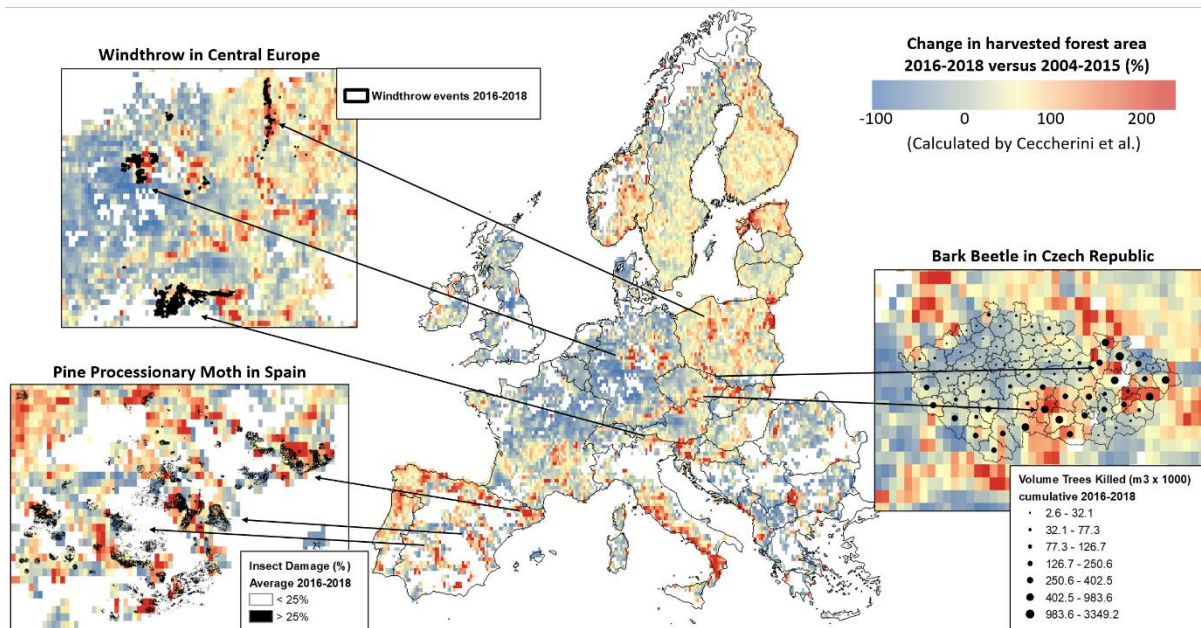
Windthrow in Central Europe

Windthrow events 2016-2018

Change in harvested forest area 2016-2018 versus 2004-2015 (%)

-100 0 100 200

(Calculated by Ceccherini et al.)

Bark Beetle in Czech Republic

Pine Processionary Moth in Spain

Insect Damage (%)
Average 2016-2018
< 25%
> 25%

Volume Trees Killed (m3 x 1000)
cumulative 2016-2018
2.6 - 32.1
32.1 - 77.3
77.3 - 126.7
126.7 - 250.6
250.6 - 402.5
402.5 - 983.6
983.6 - 3349.2